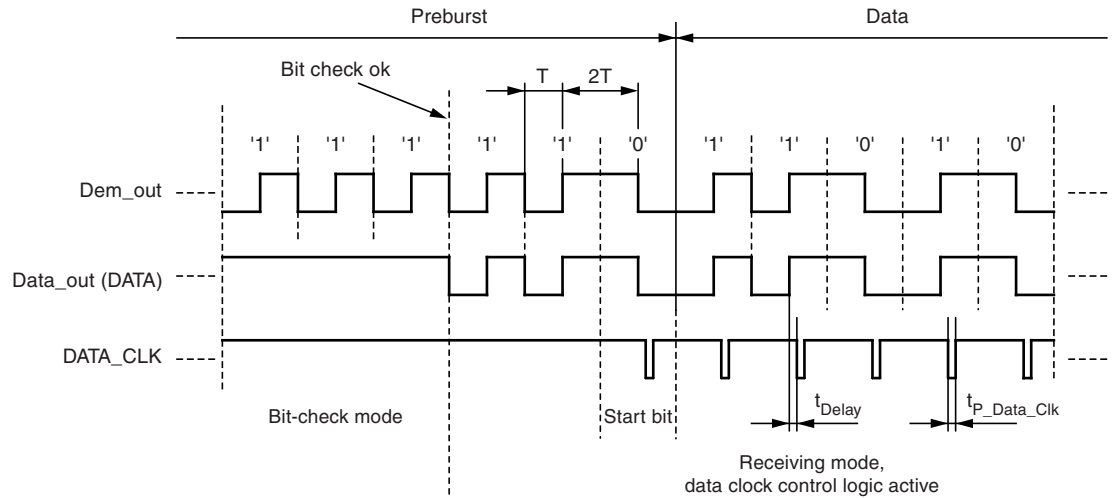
Preburst

Data

Bit check ok

T

2T

'1' '1' '1' '1' '1' '0' '1' '1' '0' '1' '0'

Dem_out

Data_out (DATA)

DATA_CLK

Bit-check mode

Start bit

$t_{Delay}$

$t_{P\_Data\_Clk}$

Receiving mode, data clock control logic active